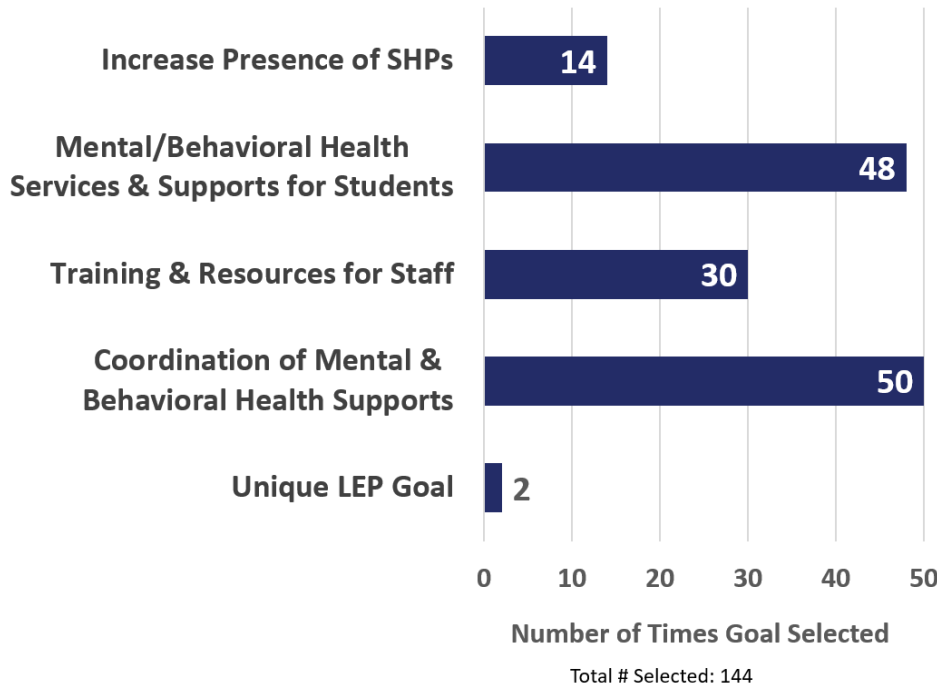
Increase Presence of SHPs 14

Mental/Behavioral Health Services & Supports for Students 48

Training & Resources for Staff 30

Coordination of Mental & Behavioral Health Supports 50

Unique LEP Goal 2

0 10 20 30 40 50

Number of Times Goal Selected

Total # Selected: 144